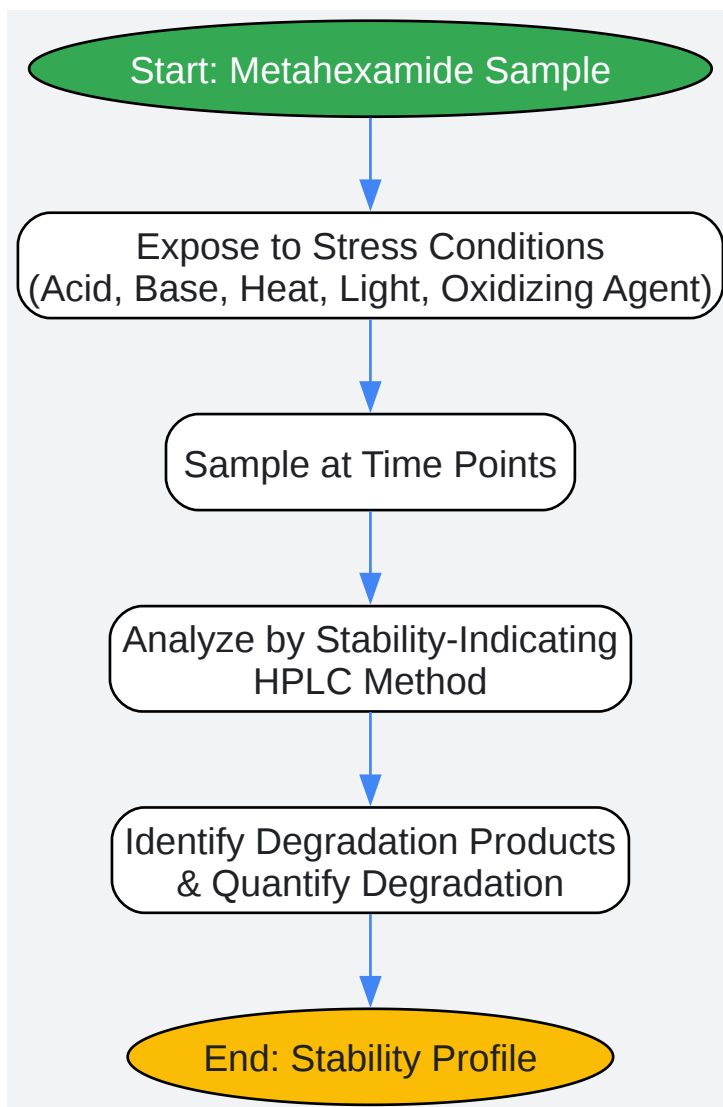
Start: Metahexamide Sample

Expose to Stress Conditions
(Acid, Base, Heat, Light, Oxidizing Agent)

Sample at Time Points

Analyze by Stability-Indicating HPLC Method

Identify Degradation Products & Quantify Degradation

End: Stability Profile